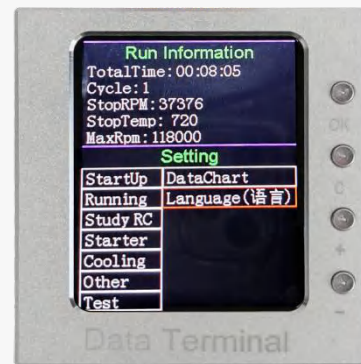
Run Information
TotalTime:00:08:05
Cycle:1
StopRPM:37376
StopTemp: 720
MaxRpm: 118000

Setting

| StartUp | DataChart |
|---|---|
| Running | Language(语言) |
| Study RC | |
| Starter | |
| Cooling | |
| Other | |
| Test | |

OK
+
Data Terminal